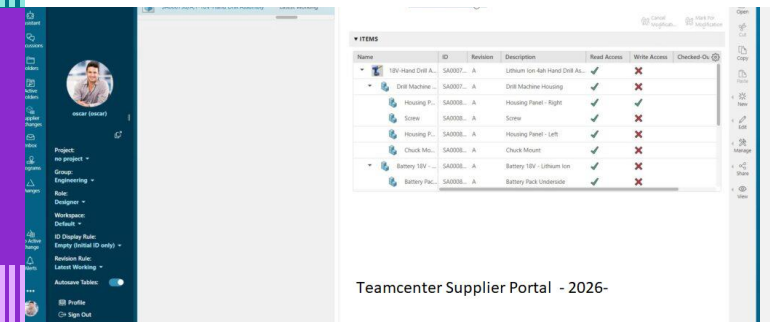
ssistant
cussions
olders
Active olders
upplier hanges
nbox
rograms
hanges
Active hange
lerts

oscar (oscar)

Project:
no project

Group:
Engineering

Role:
Designer

Workspace:
Default

ID Display Rule:
Empty (Initial ID only)

Revision Rule:
Latest Working

Autosave Tables:

Profile
Sign Out

Cancel Modification
Mark For Modification

▾ ITEMS

| Name | ID | Revision | Description | Read Access | Write Access | Checked-Ou |
|---|---|---|---|---|---|---|
| 18V-Hand Drill A... | SA0007... | A | Lithium Ion 4ah Hand Drill As... | ✔ | ✖ | |
| Drill Machine ... | SA0007... | A | Drill Machine Housing | ✔ | ✖ | |
| Housing P... | SA0008... | A | Housing Panel - Right | ✔ | ✔ | |
| Screw | SA0008... | A | Screw | ✔ | ✖ | |
| Housing P... | SA0008... | A | Housing Panel - Left | ✔ | ✖ | |
| Chuck Mo... | SA0008... | A | Chuck Mount | ✔ | ✖ | |
| Battery 18V - ... | SA0008... | A | Battery 18V - Lithium Ion | ✔ | ✖ | |
| Battery Pac... | SA0006... | A | Battery Pack Underside | ✔ | ✖ | |

Teamcenter Supplier Portal - 2026-

Open
Cut
Copy
Paste
New
Edit
Manage
Share
View